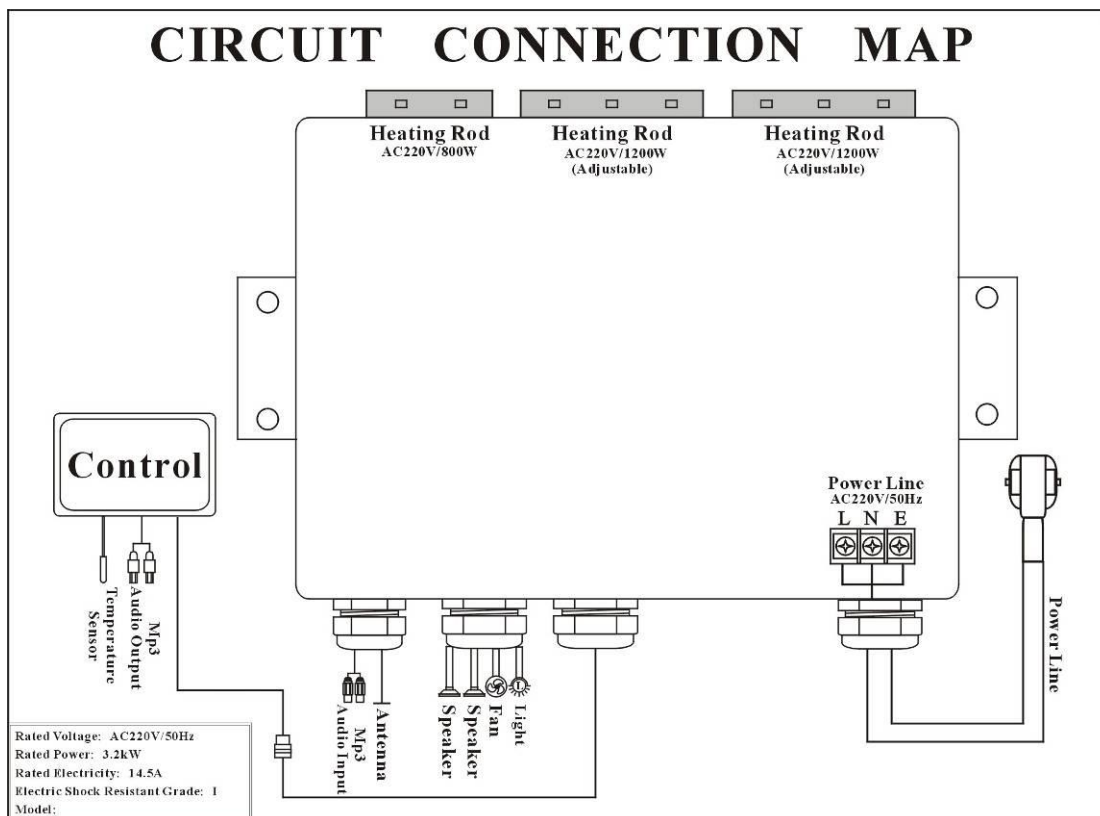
CIRCUIT CONNECTION MAP

Heating Rod
AC220V/800W

Heating Rod
AC220V/1200W
(Adjustable)

Heating Rod
AC220V/1200W
(Adjustable)

Control

Temperature Sensor

Mp3 Audio Output

Power Line
AC220V/50Hz
L N E

Power Line

Mp3 Audio Input

Antenna

Speaker

Speaker

Fan

Light

Rated Voltage: AC220V/50Hz
Rated Power: 3.2kW
Rated Electricity: 14.5A
Electric Shock Resistant Grade: I
Model: